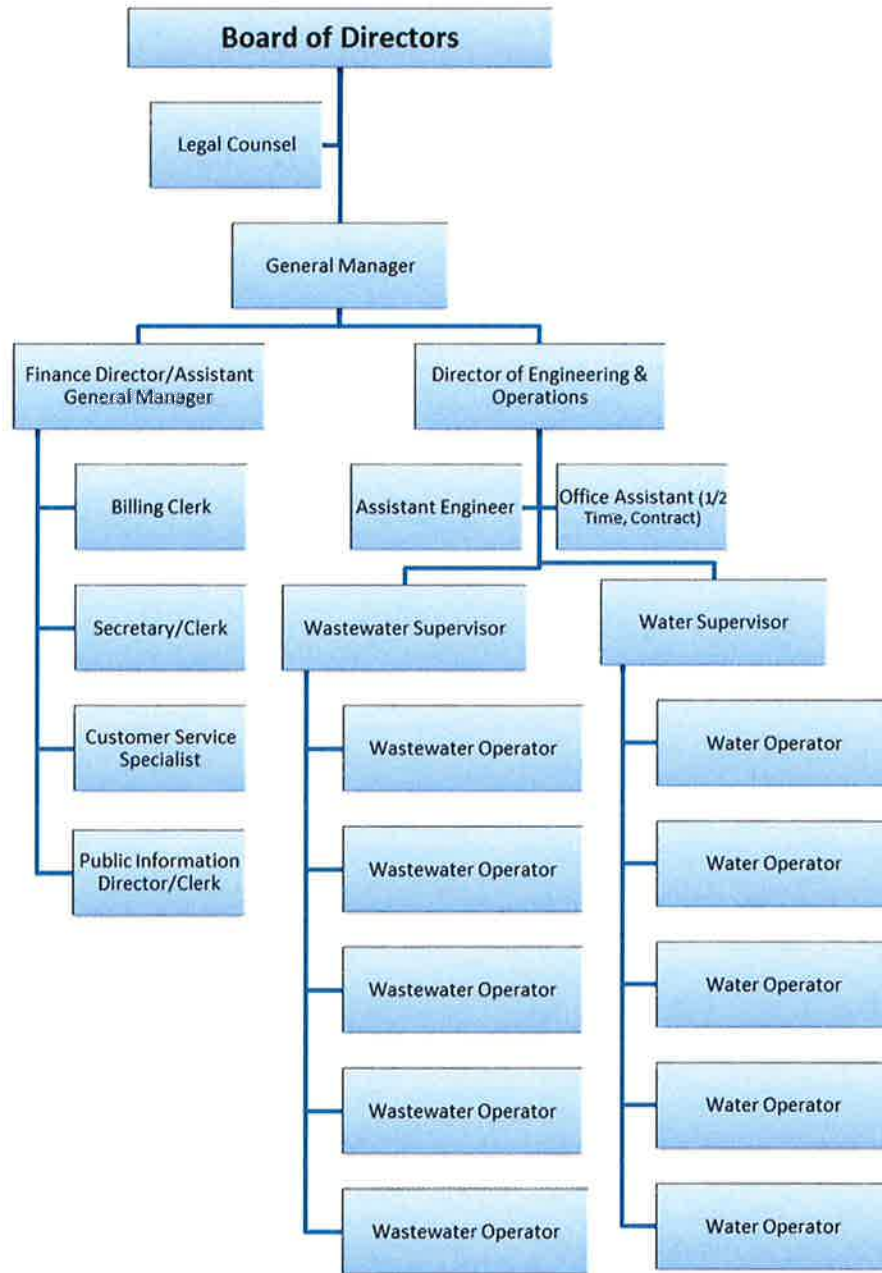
Board of Directors

Legal Counsel

General Manager

Finance Director/Assistant General Manager

Billing Clerk

Secretary/Clerk

Customer Service Specialist

Public Information Director/Clerk

Director of Engineering & Operations

Assistant Engineer

Office Assistant (1/2 Time, Contract)

Wastewater Supervisor

Wastewater Operator

Wastewater Operator

Wastewater Operator

Wastewater Operator

Wastewater Operator

Water Supervisor

Water Operator

Water Operator

Water Operator

Water Operator

Water Operator